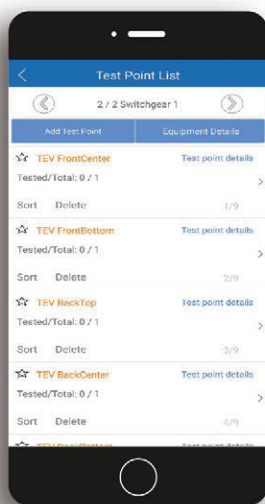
Test Point List

2 / 2 Switchgear 1

Add Test Point

Equipment Details

TEV FrontCenter

Test point details

Tested/Total: 0 / 1

Sort Delete

1/9

TEV FrontBottom

Test point details

Tested/Total: 0 / 1

Sort Delete

2/9

TEV BackTop

Test point details

Tested/Total: 0 / 1

Sort Delete

3/9

TEV BackCenter

Test point details

Tested/Total: 0 / 1

Sort Delete

4/9

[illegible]